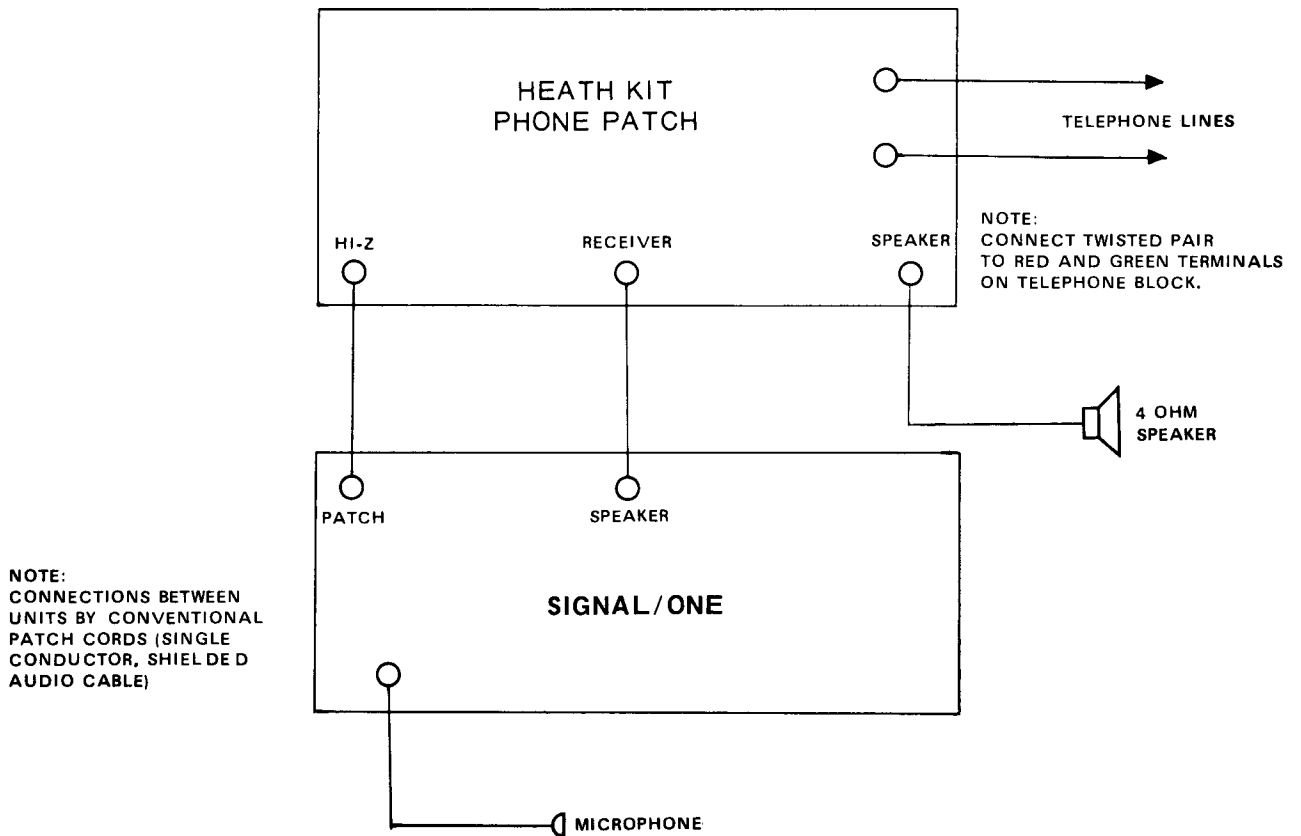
HEATH KIT
PHONE PATCH

TELEPHONE LINES

NOTE:
CONNECT TWISTED PAIR TO RED AND GREEN TERMINALS ON TELEPHONE BLOCK.

HI-Z

RECEIVER

SPEAKER

4 OHM
SPEAKER

PATCH

SPEAKER

NOTE:
CONNECTIONS BETWEEN UNITS BY CONVENTIONAL PATCH CORDS (SINGLE CONDUCTOR, SHIELDED AUDIO CABLE)

SIGNAL/ONE

MICROPHONE